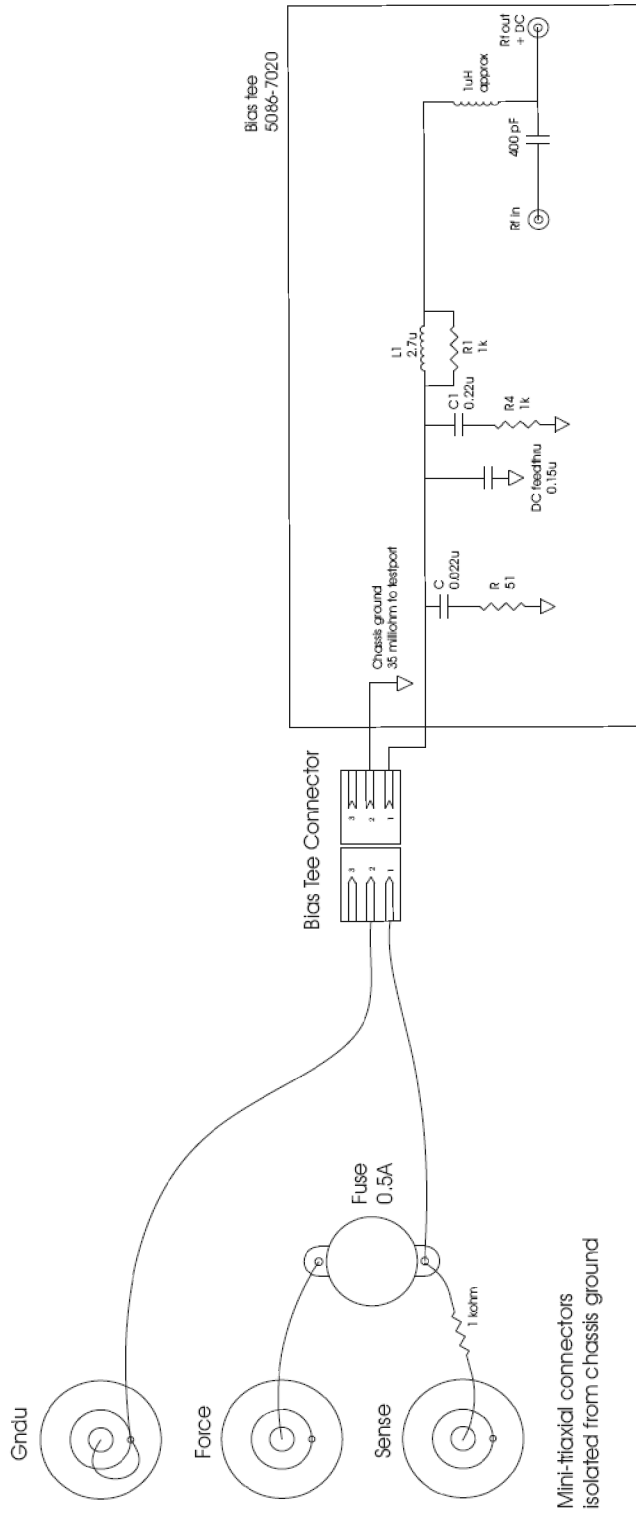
Bias tee
5086-7020

Rf out
+ DC

1uH
approx

400 pF

Rf in

L1
2.7u

R1
1k

C1
0.22u

R4
1k

DC feedthru
0.15u

C
0.022u

R
51

Chassis ground
35 milliohm to testport

Bias Tee Connector

3
2
1

3
2
1

Fuse
0.5A

1 kohm

Gndu

Force

Sense

Mini-triaxial connectors
isolated from chassis ground